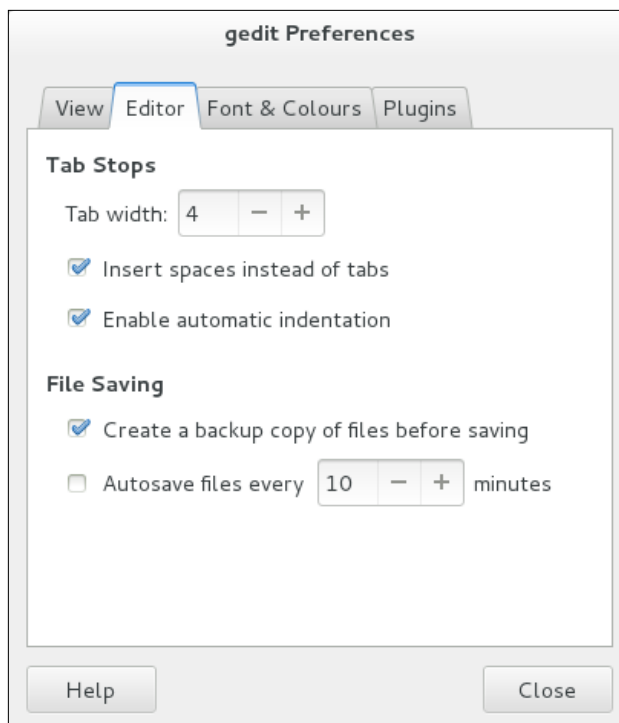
gedit Preferences

View | Editor | Font & Colours | Plugins

Tab Stops

Tab width: 4 − +

Insert spaces instead of tabs

Enable automatic indentation

File Saving

Create a backup copy of files before saving

Autosave files every 10 − + minutes

Help

Close